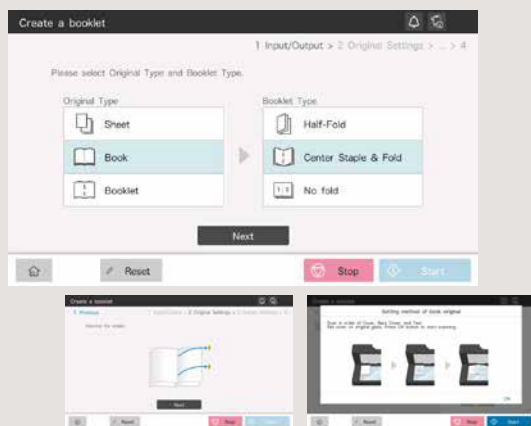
Create a booklet

1 Input/Output > 2 Original Settings > ... > 4

Please select Original Type and Booklet Type.

Original Type

Sheet

Book

Booklet

Booklet Type

Half-Fold

Center Staple & Fold

No fold

Next

Reset

Stop

Start

Create a booklet

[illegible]

Next

Reset

Stop

Start

Create a booklet

Setting method of book original

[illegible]

OK

Reset

Stop

Start